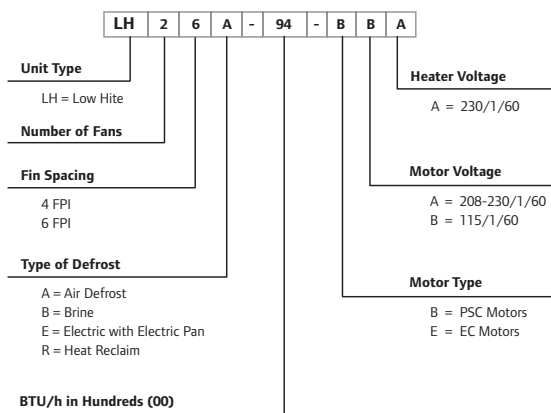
| LH | 2 | 6 | A | - | 94 | - | B | B | A |
|---|---|---|---|---|---|---|---|---|---|

**Unit Type**

LH = Low Hite

**Number of Fans**

**Fin Spacing**

4 FPI
6 FPI

**Type of Defrost**

A = Air Defrost
B = Brine
E = Electric with Electric Pan
R = Heat Reclaim

**BTU/h in Hundreds (00)**

**Heater Voltage**

A = 230/1/60

**Motor Voltage**

A = 208-230/1/60
B = 115/1/60

**Motor Type**

B = PSC Motors
E = EC Motors